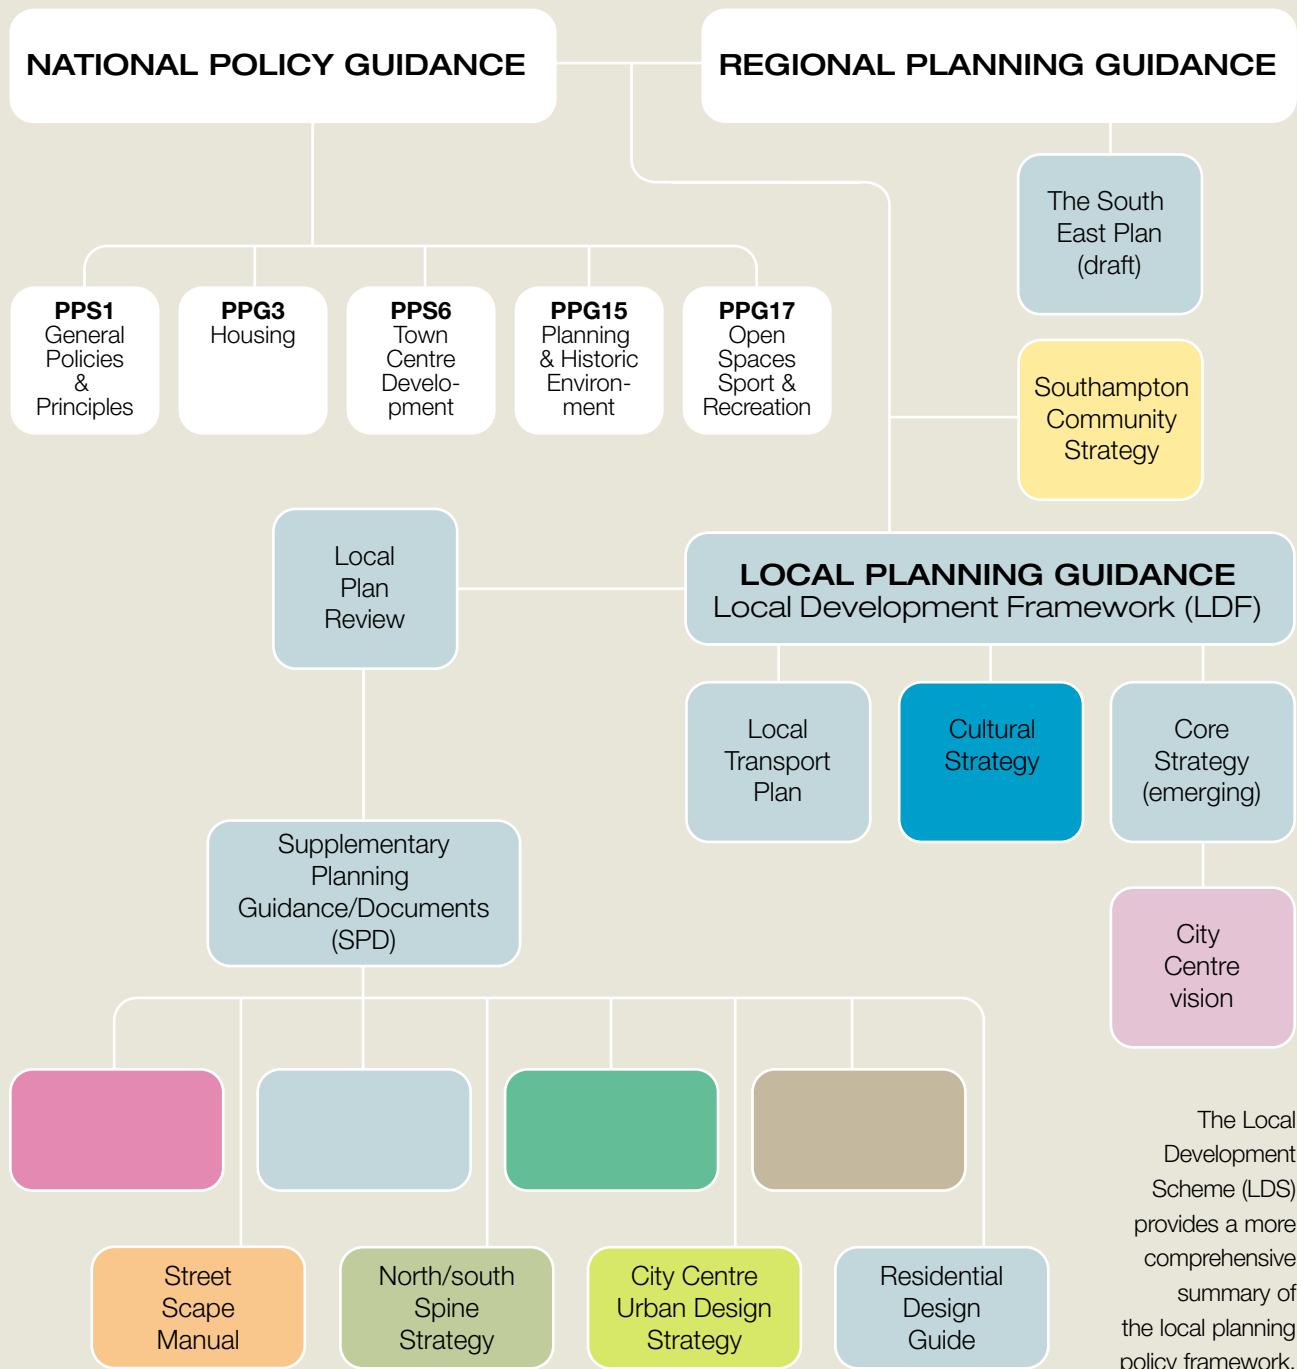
NATIONAL POLICY GUIDANCE

REGIONAL PLANNING GUIDANCE

The South East Plan (draft)

PPS1 General Policies & Principles

PPG3 Housing

PPS6 Town Centre Development

PPG15 Planning & Historic Environment

PPG17 Open Spaces Sport & Recreation

Southampton Community Strategy

Local Plan Review

LOCAL PLANNING GUIDANCE
Local Development Framework (LDF)

Local Transport Plan

Cultural Strategy

Core Strategy (emerging)

Supplementary Planning Guidance/Documents (SPD)

City Centre vision

Street Scape Manual

North/south Spine Strategy

City Centre Urban Design Strategy

Residential Design Guide

The Local Development Scheme (LDS) provides a more comprehensive summary of the local planning policy framework.